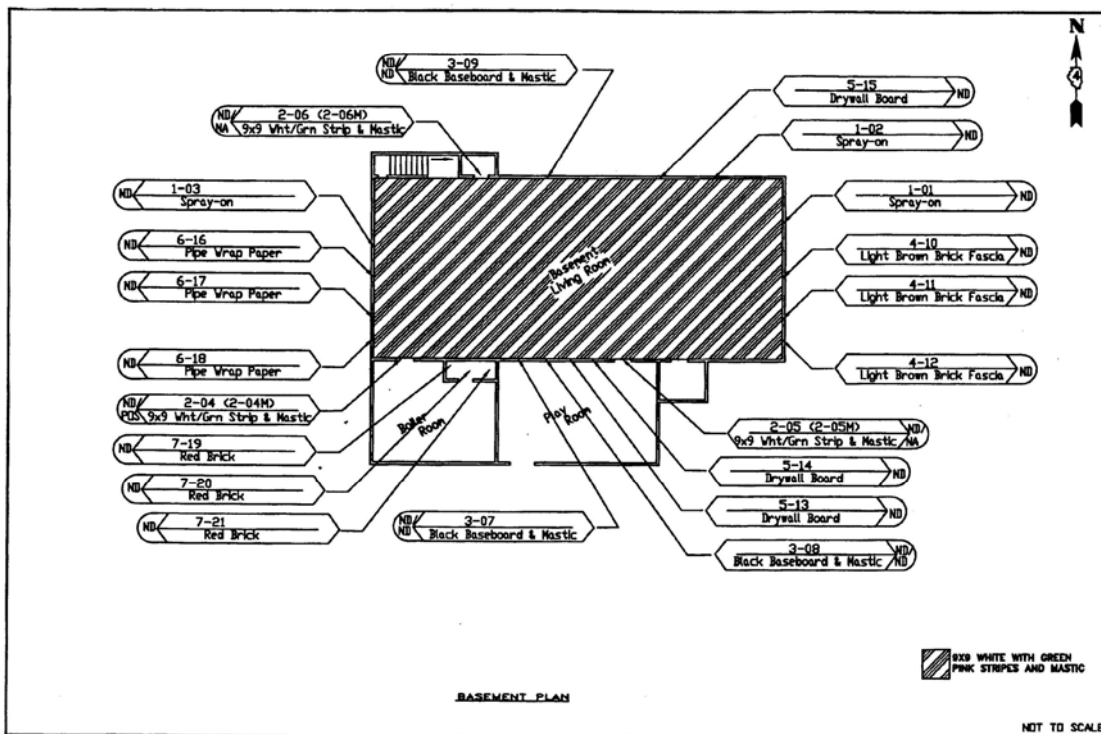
N
4

ND
ND
3-09
Black Baseboard & Mastic

ND
NA
2-06 (2-06M)
9x9 Wht/Grn Strip & Mastic

5-15
Drywall Board
ND

1-02
Spray-on
ND

ND
1-03
Spray-on

1-01
Spray-on
ND

ND
6-16
Pipe Wrap Paper

4-10
Light Brown Brick Fascia
ND

ND
6-17
Pipe Wrap Paper

4-11
Light Brown Brick Fascia
ND

Basement Living Room

ND
6-18
Pipe Wrap Paper

4-12
Light Brown Brick Fascia
ND

ND
POS
2-04 (2-04M)
9x9 Wht/Grn Strip & Mastic

Boiler Room

Play Room

2-05 (2-05M)
9x9 Wht/Grn Strip & Mastic
ND
NA

ND
7-19
Red Brick

5-14
Drywall Board
ND

ND
7-20
Red Brick

5-13
Drywall Board
ND

ND
7-21
Red Brick

ND
ND
3-07
Black Baseboard & Mastic

3-08
Black Baseboard & Mastic
ND
ND

9X9 WHITE WITH GREEN PINK STRIPES AND MASTIC

BASEMENT PLAN

NOT TO SCALE